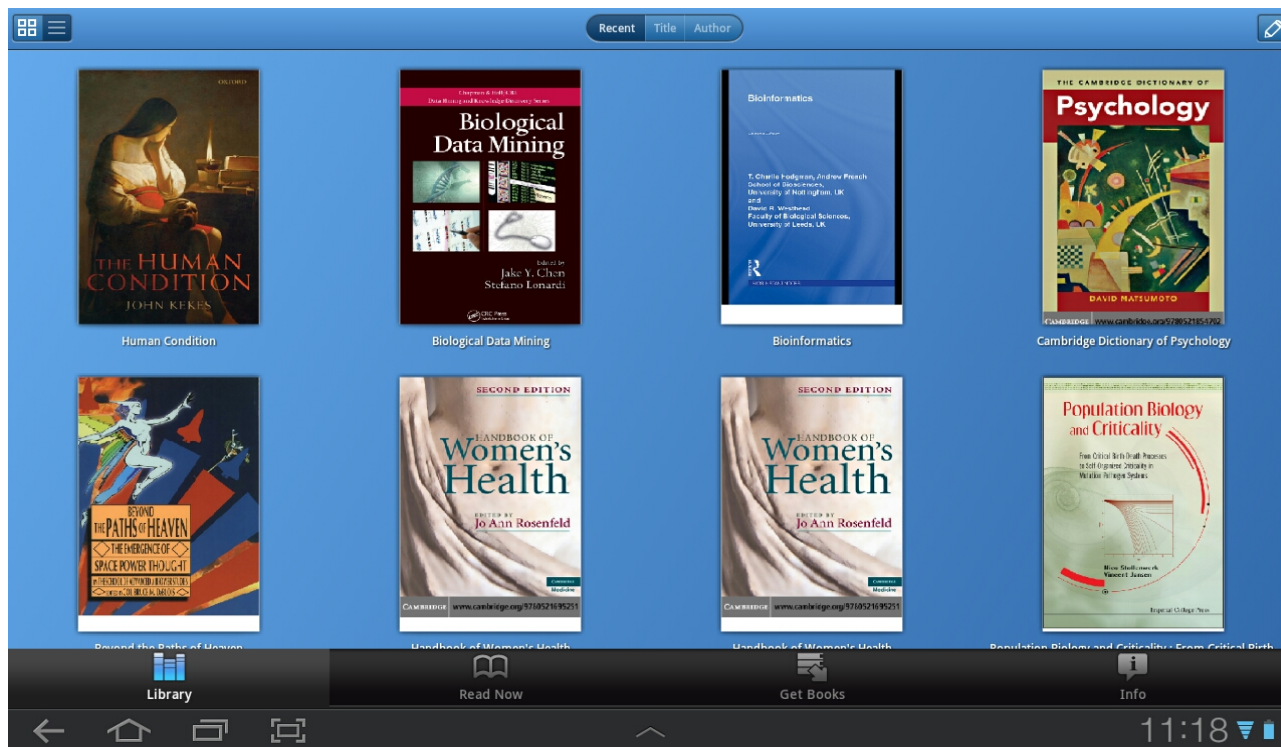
Recent Title Author

OXFORD
THE HUMAN CONDITION
JOHN KEKES
Human Condition

Chapman & Hall/CRC Data Mining and Knowledge Discovery Series
Biological Data Mining
Edited by Jake Y. Chen Stefano Lonardi
CRC Press
Biological Data Mining

Bioinformatics
T. Charlie Hodgman, Andrew French School of Biosciences, University of Nottingham, UK and David R. Westhead Faculty of Biological Sciences, University of Leeds, UK
Bioinformatics

THE CAMBRIDGE DICTIONARY OF
Psychology
DAVID MATSUMOTO
CAMBRIDGE www.cambridge.org/9780521854702
Cambridge Dictionary of Psychology

BEYOND THE PATHS OF HEAVEN
THE EMERGENCE OF SPACE POWER THOUGHT
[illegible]
Beyond the Paths of Heaven

SECOND EDITION
HANDBOOK OF Women's Health
EDITED BY Jo Ann Rosenfeld
Cambridge Medicine
CAMBRIDGE www.cambridge.org/9780521695251
Handbook of Women's Health

SECOND EDITION
HANDBOOK OF Women's Health
EDITED BY Jo Ann Rosenfeld
Cambridge Medicine
CAMBRIDGE www.cambridge.org/9780521695251
Handbook of Women's Health

Population Biology and Criticality
From Critical Birth-Death Processes to Self-Organized Criticality in Mutation Pathogen Systems
Nico Stollenwerk Vincent Jansen
Imperial College Press
Population Biology and Criticality : From Critical Birth

Library
Read Now
Get Books
Info

11:18